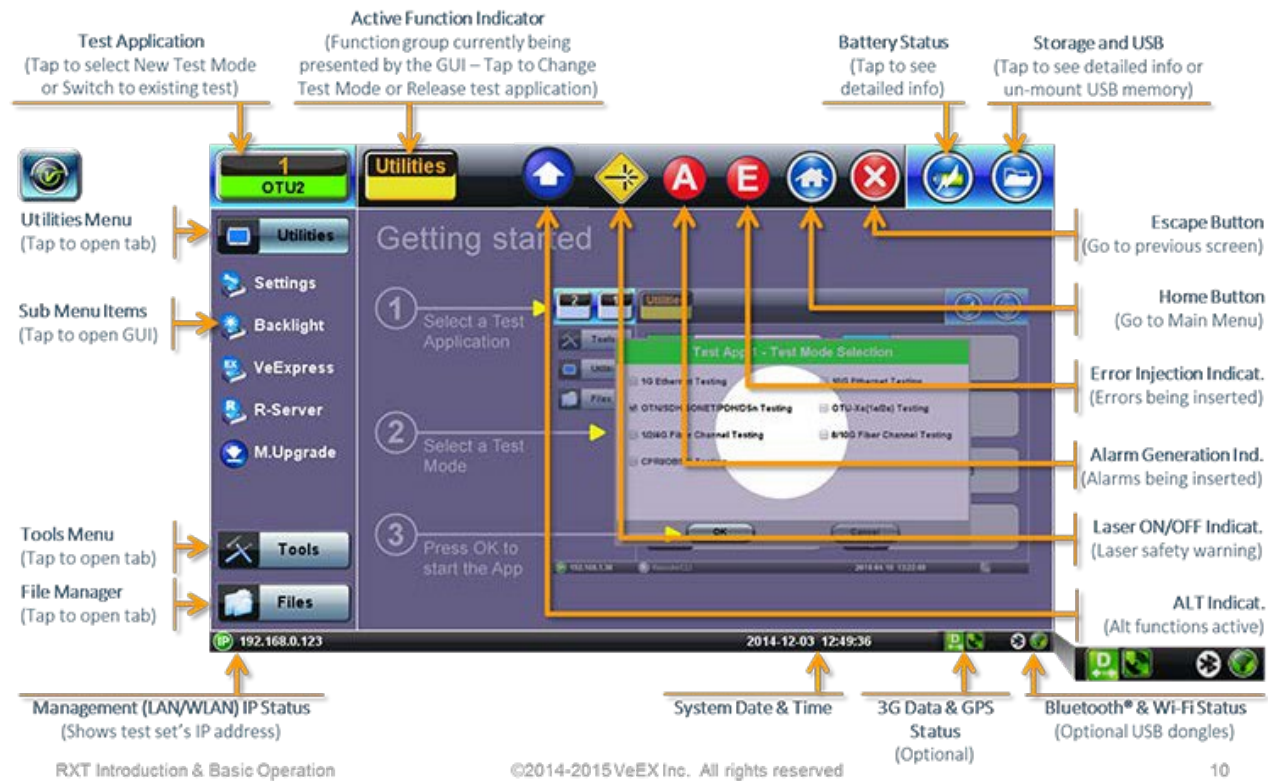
Active Function Indicator
(Function group currently being presented by the GUI – Tap to Change Test Mode or Release test application)

Test Application
(Tap to select New Test Mode or Switch to existing test)

Battery Status
(Tap to see detailed info)

Storage and USB
(Tap to see detailed info or un-mount USB memory)

1
OTU2

Utilities

A

E

Utilities Menu
(Tap to open tab)

Utilities

Getting started

Settings

Sub Menu Items
(Tap to open GUI)

Backlight

VeExpress

R-Server

M.Upgrade

1 Select a Test Application

2 Select a Test Mode

3 Press OK to start the App

2 1 Utilities

Tools

Utilities

Files

Test Appl - Test Mode Selection

1G Ethernet Testing

10G Ethernet Testing

OTN/SDH/SONET/PDH/DSn Testing

OTU-Xe(1e/2e) Testing

1/2/4G Fiber Channel Testing

8/10G Fiber Channel Testing

CPRI/OBSAI Testing

OK

Cancel

192.168.1.38

Remote123

2014-04-10 13:22:48

Tools Menu
(Tap to open tab)

Tools

File Manager
(Tap to open tab)

Files

Escape Button
(Go to previous screen)

Home Button
(Go to Main Menu)

Error Injection Indicat.
(Errors being inserted)

Alarm Generation Ind.
(Alarms being inserted)

Laser ON/OFF Indicat.
(Laser safety warning)

ALT Indicat.
(Alt functions active)

192.168.0.123

2014-12-03 12:49:36

D

D

Management (LAN/WLAN) IP Status
(Shows test set's IP address)

System Date & Time

3G Data & GPS Status
(Optional)

Bluetooth® & Wi-Fi Status
(Optional USB dongles)

RXT Introduction & Basic Operation

©2014-2015 VeEX Inc. All rights reserved

10